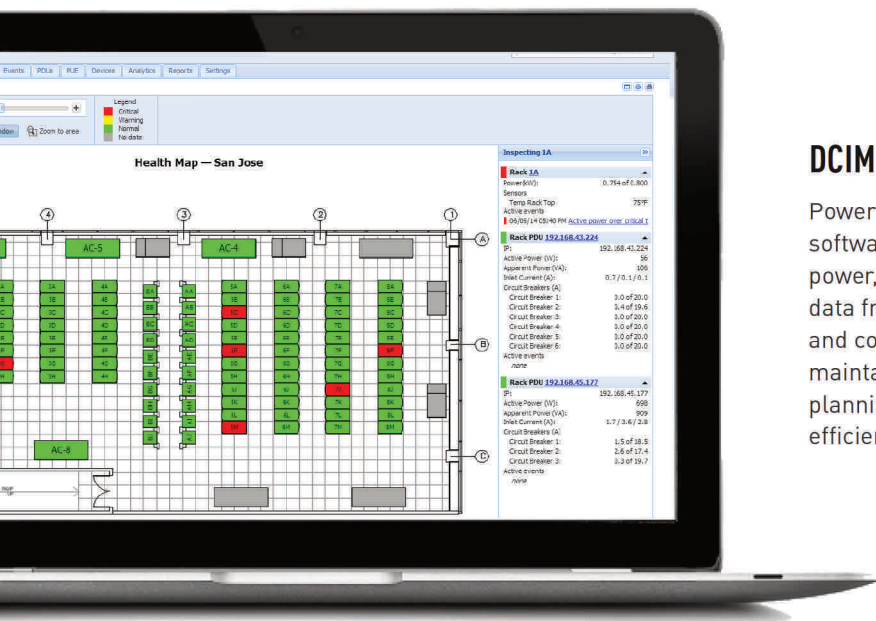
Events | PDUs | PUE | Devices | Analytics | Reports | Settings

Legend
Critical
Warning
Normal
No data

Zoom to area

Health Map — San Jose

4 3 2 1

AC-5 AC-4

A B C

AC-8

Inspecting 1A

Rack 1A
Power(kW): 0.754 of 0.800
Sensors
Temp Rack Top 75°F
Active events
06/05/14 05:40 PM Active power over critical t

Rack PDU 192.168.43.224
IP: 192.168.43.224
Active Power (W): 56
Apparent Power (VA): 106
Inlet Current (A): 0.7 / 0.1 / 0.1
Circuit Breakers (A)
Circuit Breaker 1: 3.0 of 20.0
Circuit Breaker 2: 3.4 of 19.6
Circuit Breaker 3: 3.0 of 20.0
Circuit Breaker 4: 3.0 of 20.0
Circuit Breaker 5: 3.0 of 20.0
Circuit Breaker 6: 3.0 of 20.0
Active events
none

Rack PDU 192.168.45.177
IP: 192.168.45.177
Active Power (W): 698
Apparent Power (VA): 909
Inlet Current (A): 1.7 / 3.6 / 2.8
Circuit Breakers (A)
Circuit Breaker 1: 1.5 of 18.5
Circuit Breaker 2: 2.6 of 17.4
Circuit Breaker 3: 3.3 of 19.7
Active events
none

DCIM

Power
softwa
power,
data fr
and co
mainta
planni
efficie